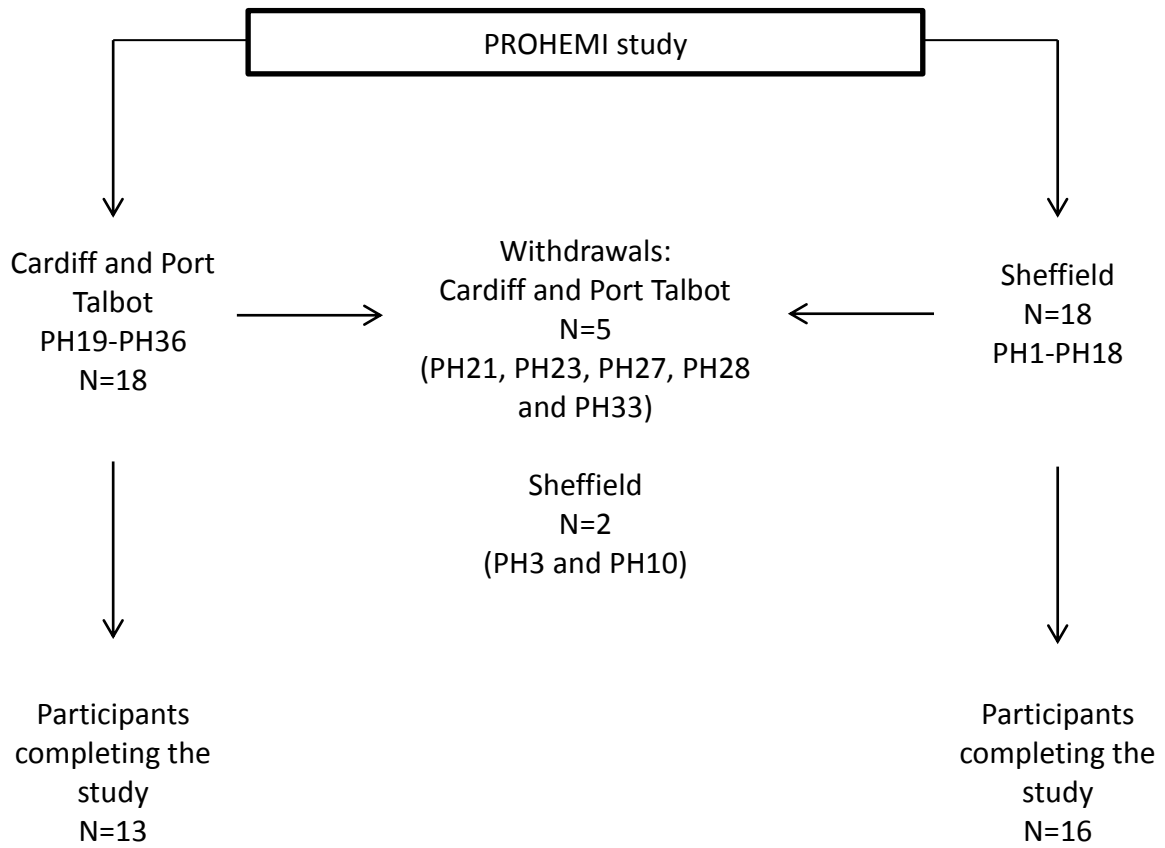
PROHEMI study

Cardiff and Port Talbot
PH19-PH36
N=18

Withdrawals:
Cardiff and Port Talbot
N=5
(PH21, PH23, PH27, PH28 and PH33)

Sheffield
N=2
(PH3 and PH10)

Sheffield
N=18
PH1-PH18

Participants completing the study
N=13

Participants completing the study
N=16